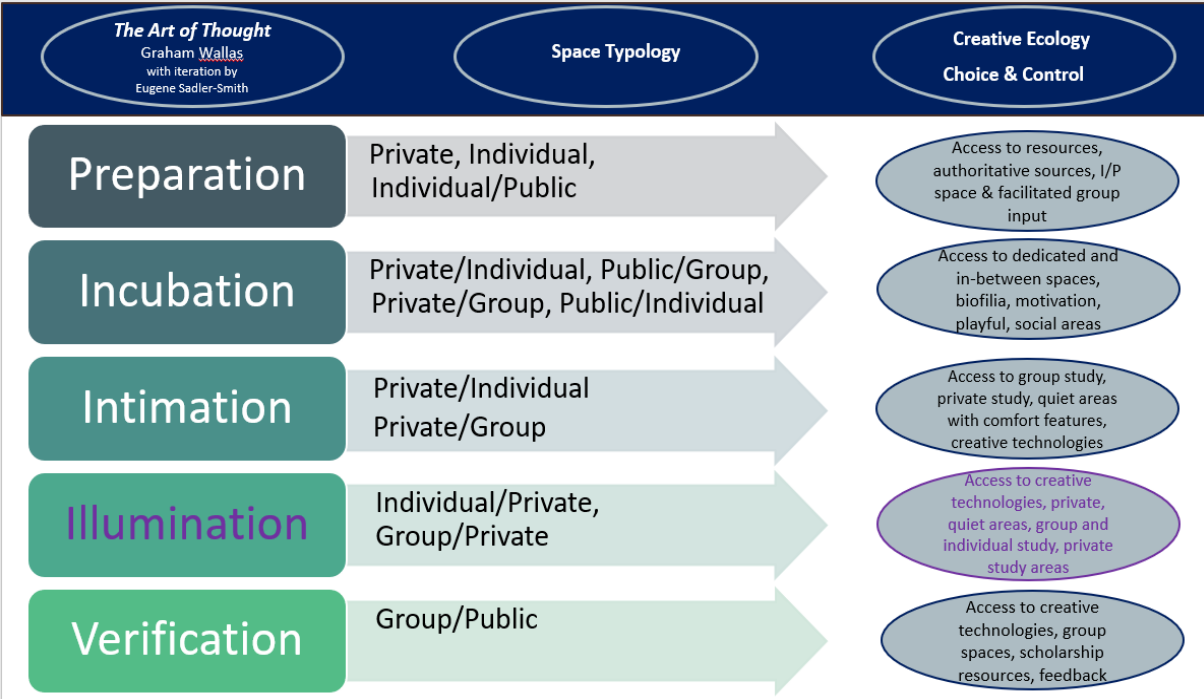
The Art of Thought
Graham Wallas
with iteration by
Eugene Sadler-Smith

Space Typology

Creative Ecology
Choice & Control

Preparation

Private, Individual, Individual/Public

Access to resources, authoritative sources, I/P space & facilitated group input

Incubation

Private/Individual, Public/Group, Private/Group, Public/Individual

Access to dedicated and in-between spaces, biofilia, motivation, playful, social areas

Intimation

Private/Individual
Private/Group

Access to group study, private study, quiet areas with comfort features, creative technologies

Illumination

Individual/Private, Group/Private

Access to creative technologies, private, quiet areas, group and individual study, private study areas

Verification

Group/Public

Access to creative technologies, group spaces, scholarship resources, feedback